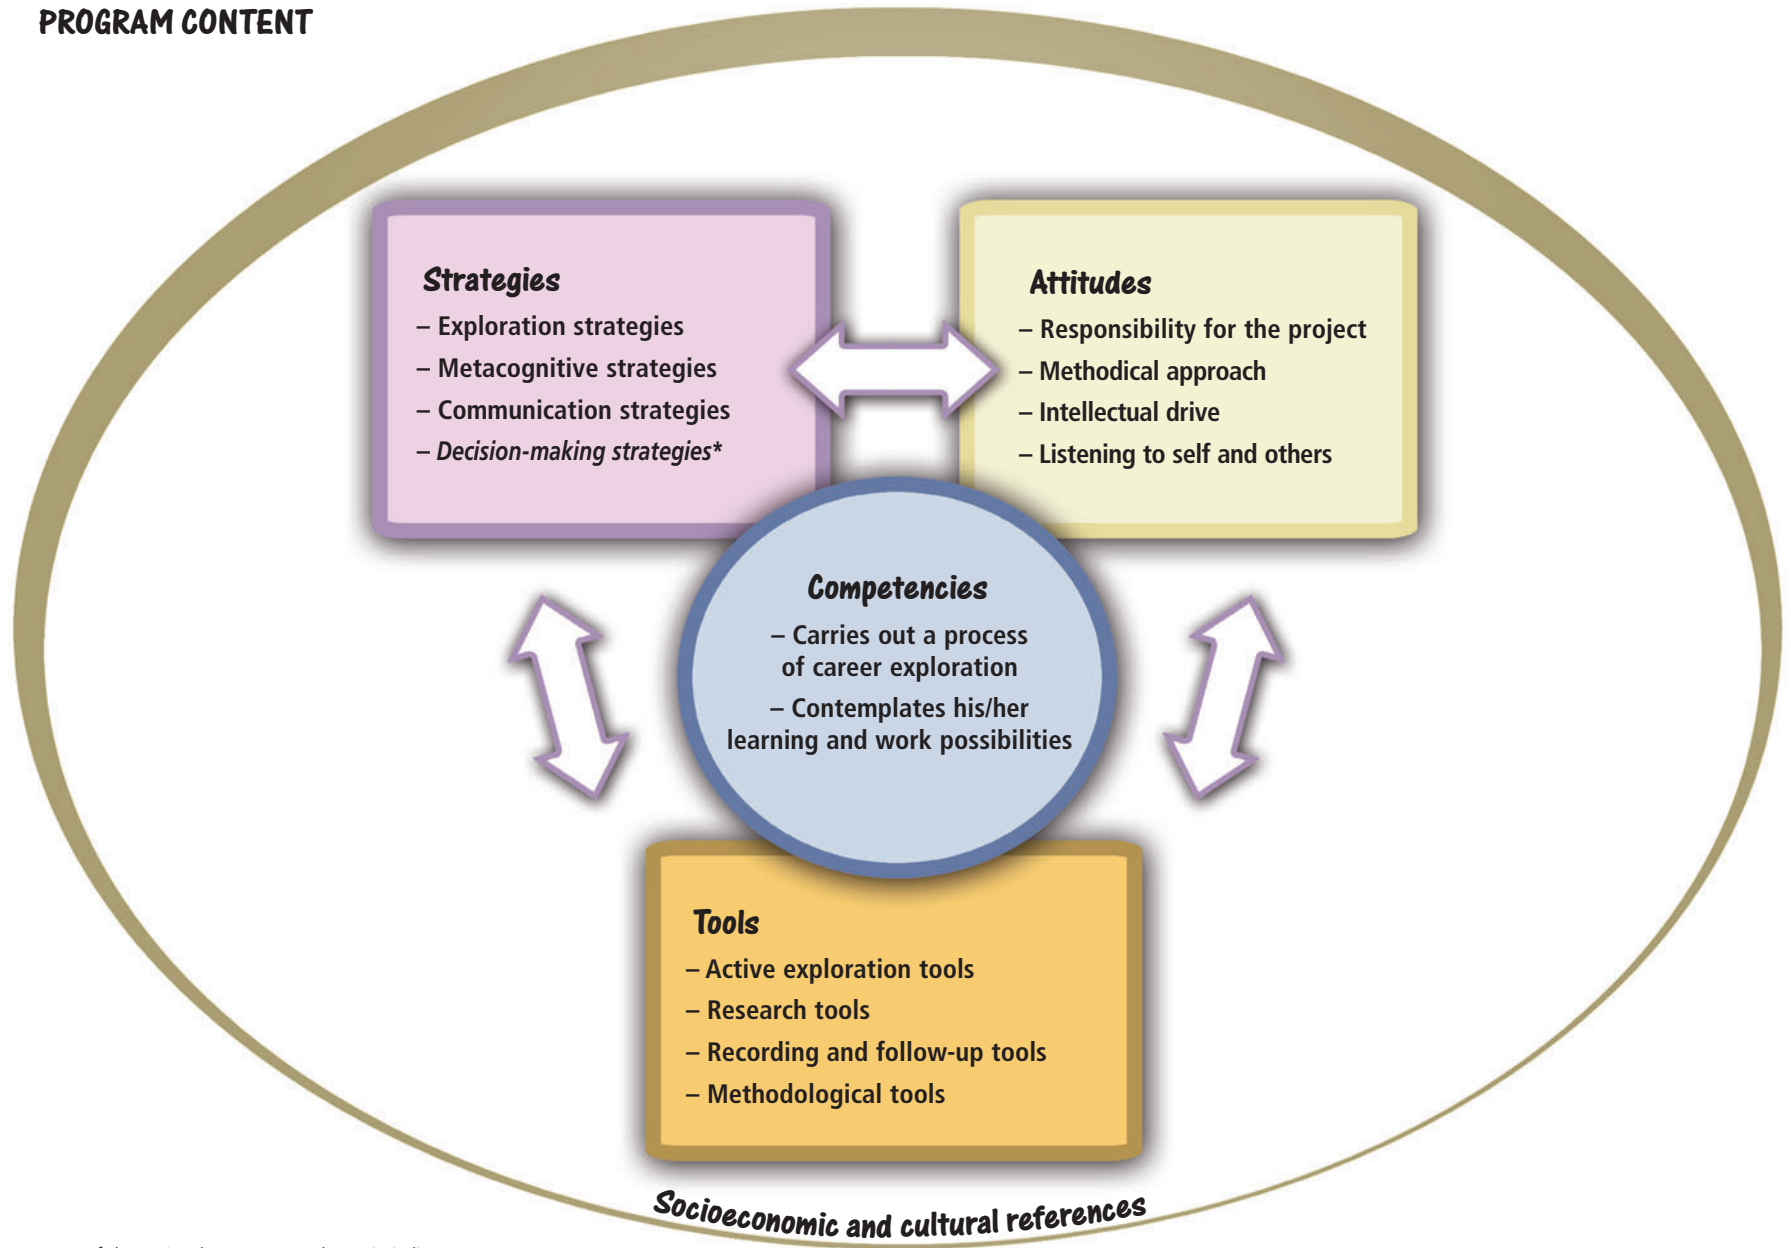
PROGRAM CONTENT

Strategies
– Exploration strategies
– Metacognitive strategies
– Communication strategies
– *Decision-making strategies**

Attitudes
– Responsibility for the project
– Methodical approach
– Intellectual drive
– Listening to self and others

Competencies
– Carries out a process of career exploration
– Contemplates his/her learning and work possibilities

Tools
– Active exploration tools
– Research tools
– Recording and follow-up tools
– Methodological tools

Socioeconomic and cultural references

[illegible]